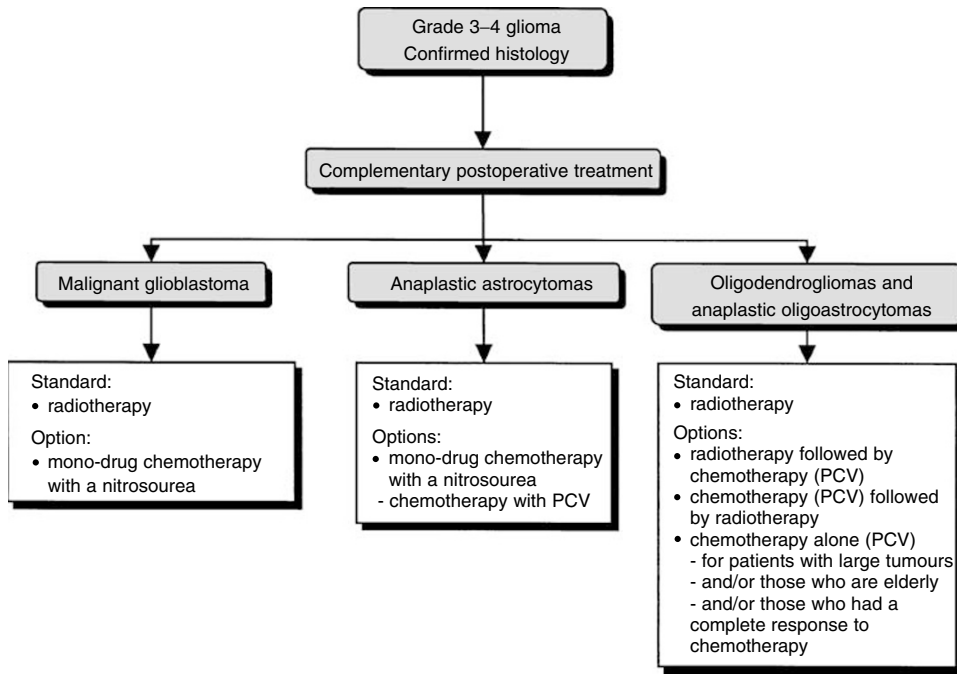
Grade 3–4 glioma
Confirmed histology

Complementary postoperative treatment

Malignant glioblastoma

Anaplastic astrocytomas

Oligodendrogliomas and anaplastic oligoastrocytomas

Standard:
• radiotherapy
Option:
• mono-drug chemotherapy with a nitrosourea

Standard:
• radiotherapy
Options:
• mono-drug chemotherapy with a nitrosourea
- chemotherapy with PCV

Standard:
• radiotherapy
Options:
• radiotherapy followed by chemotherapy (PCV)
• chemotherapy (PCV) followed by radiotherapy
• chemotherapy alone (PCV)
- for patients with large tumours
- and/or those who are elderly
- and/or those who had a complete response to chemotherapy